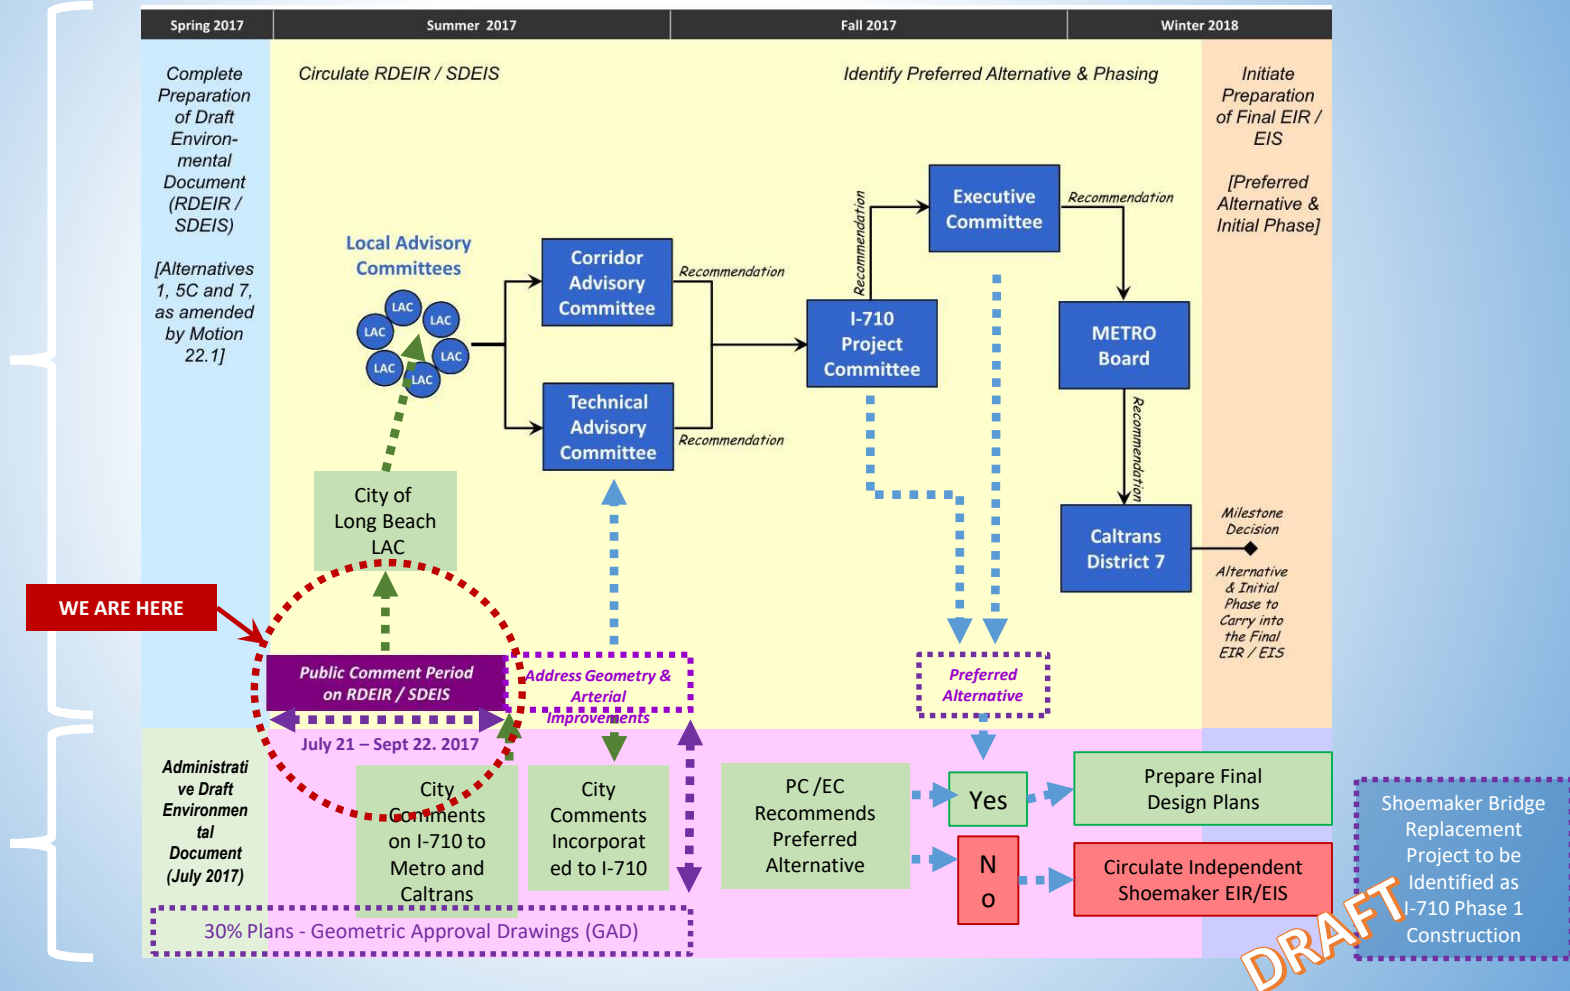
| Spring 2017 | Summer 2017 | Fall 2017 | Winter 2018 |
|---|---|---|---|

Complete Preparation of Draft Environmental Document (RDEIR / SDEIS)

[Alternatives 1, 5C and 7, as amended by Motion 22.1]

Circulate RDEIR / SDEIS

Identify Preferred Alternative & Phasing

Initiate Preparation of Final EIR / EIS

[Preferred Alternative & Initial Phase]

Local Advisory Committees

LAC LAC LAC LAC LAC LAC

Corridor Advisory Committee

Recommendation

Technical Advisory Committee

Recommendation

I-710 Project Committee

Recommendation

Executive Committee

Recommendation

METRO Board

Recommendation

Caltrans District 7

Milestone Decision

Alternative & Initial Phase to Carry into the Final EIR / EIS

City of Long Beach LAC

WE ARE HERE

Public Comment Period on RDEIR / SDEIS

July 21 – Sept 22. 2017

Address Geometry & Arterial Improvements

Preferred Alternative

Administrative Draft Environmental Document (July 2017)

City Comments on I-710 to Metro and Caltrans

City Comments Incorporated to I-710

PC /EC Recommends Preferred Alternative

Yes

No

Prepare Final Design Plans

Circulate Independent Shoemaker EIR/EIS

30% Plans - Geometric Approval Drawings (GAD)

Shoemaker Bridge Replacement Project to be Identified as I-710 Phase 1 Construction

DRAFT